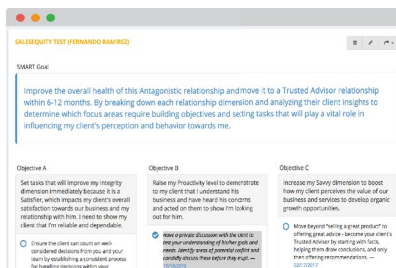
SALESEQUITY TEST (FERNANDO RAMIREZ)

SMART Goal

Improve the overall health of this Antagonistic relationship andmove it to a Trusted Advisor relationship within 6-12 months. By breaking down each relationship dimension and analyzing their client insights to determine which focus areas require building objectives and seting tasks that will play a vital role in influencing my client's perception and behavior towards me.

Objective A

Set tasks that will improve my integrity dimension immediately because it is a Satisfier, which impacts my client's overall satisfaction towards our business and my relationship with him. I need to show my client that I'm reliable and dependable.

Ensure the client can count on well-considered decisions from you and your team by establishing a consistent process for handling decisions with your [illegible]

Objective B

Raise my Proactivity level to demonstrate to my client that I understand his business and have heard his concerns and acted on them to show I'm looking out for him.

Have a private discussion with the client to test your understanding of his/her goals and needs. Identify areas of potential conflict and candidly discuss these before they erupt. — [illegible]

Objective C

Increase my Savvy dimension to boost how my client perceives the value of our business and services to develop organic growth opportunities.

Move beyond "selling a great product" to offering great advice - become your client's Trusted Advisor by starting with facts, helping them draw conclusions, and only then offering recommendations. — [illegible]